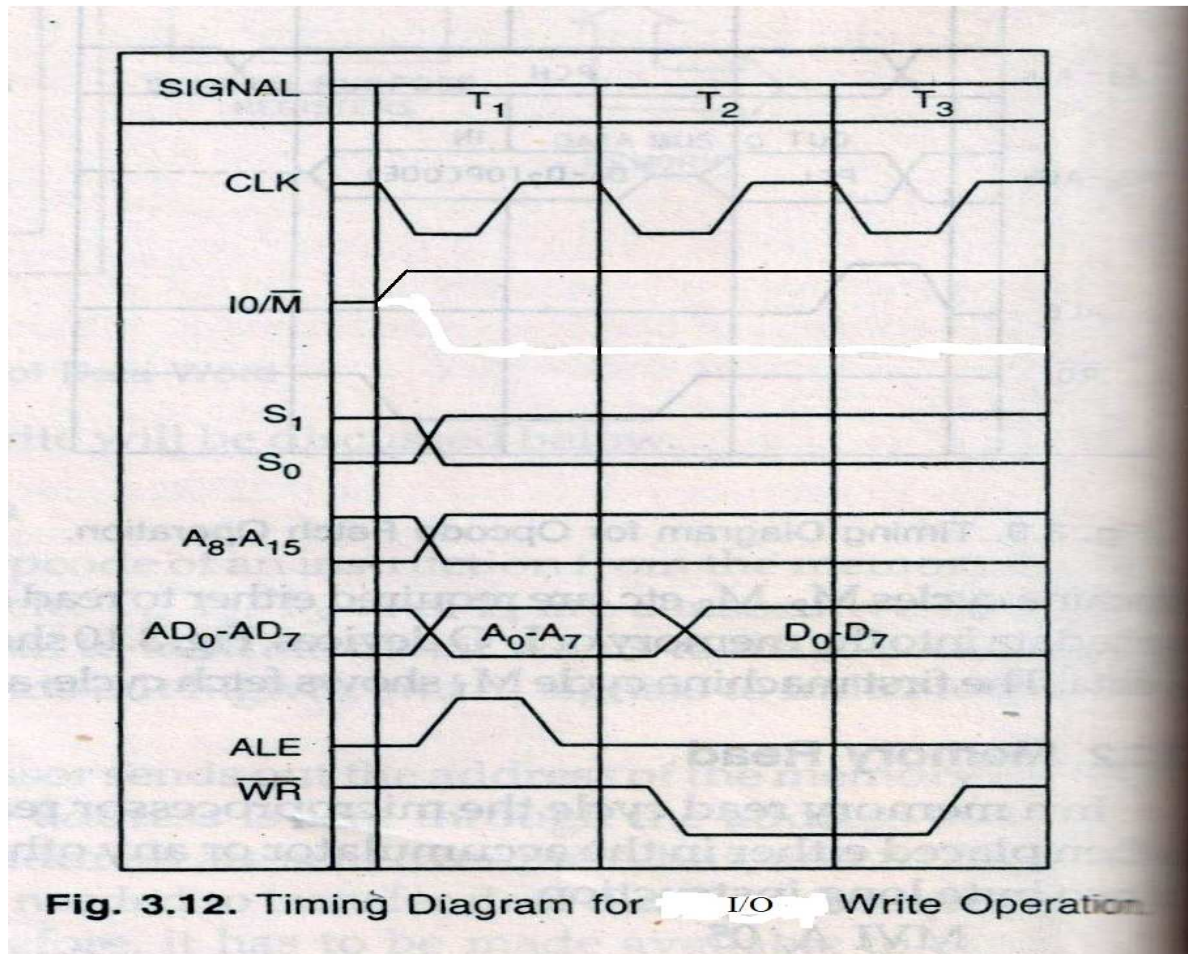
| SIGNAL | $T_1$ | $T_2$ | $T_3$ |
|---|---|---|---|

CLK

IO/$\overline{M}$

$S_1$

$S_0$

$A_8$-$A_{15}$

$AD_0$-$AD_7$

$A_0$-$A_7$

$D_0$-$D_7$

ALE

$\overline{WR}$

Fig. 3.12. Timing Diagram for I/O Write Operatio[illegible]